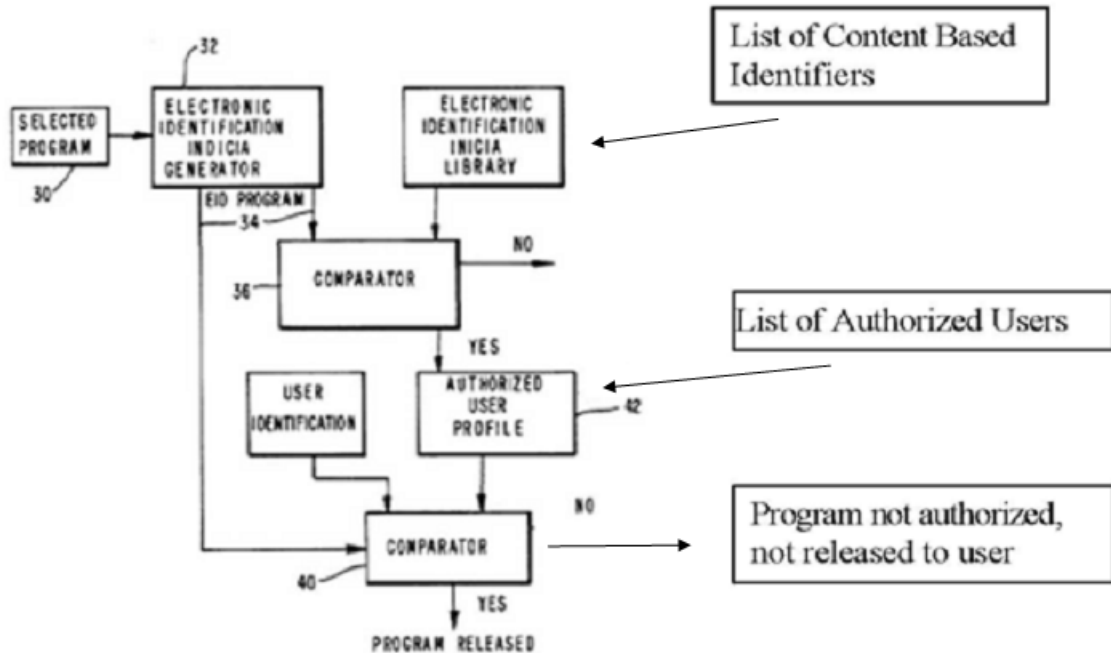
32

SELECTED PROGRAM

30

ELECTRONIC IDENTIFICATION INDICIA GENERATOR

EID PROGRAM

34

ELECTRONIC IDENTIFICATION INDICIA LIBRARY

List of Content Based Identifiers

36

COMPARATOR

NO

YES

List of Authorized Users

USER IDENTIFICATION

AUTHORIZED USER PROFILE

42

NO

COMPARATOR

40

Program not authorized, not released to user

YES

PROGRAM RELEASED